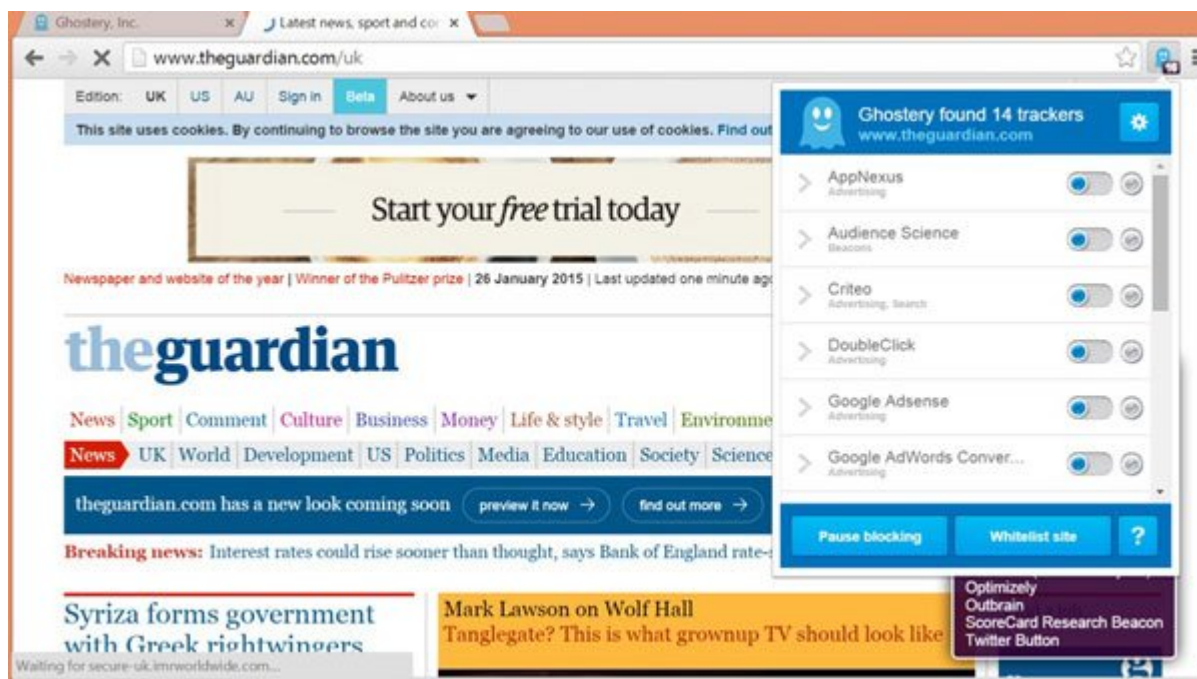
Ghostery, Inc. ×
Latest news, sport and co ×

www.theguardian.com/uk

Edition: UK US AU Sign in Beta About us

This site uses cookies. By continuing to browse the site you are agreeing to our use of cookies. Find out

Start your *free* trial today

Newspaper and website of the year | Winner of the Pulitzer prize | 26 January 2015 | Last updated one minute ag

theguardian

News | Sport | Comment | Culture | Business | Money | Life & style | Travel | Environme

News UK | World | Development | US | Politics | Media | Education | Society | Science

theguardian.com has a new look coming soon preview it now → find out more →

Breaking news: Interest rates could rise sooner than thought, says Bank of England rate-

Syriza forms government with Greek rightwingers

Mark Lawson on Wolf Hall
Tanglegate? This is what grownup TV should look like

Waiting for secure-uk.imrworldwide.com...

Ghostery found 14 trackers
www.theguardian.com

AppNexus
Advertising

Audience Science
Beacons

Criteo
Advertising, Search

DoubleClick
Advertising

Google Adsense
Advertising

Google AdWords Conver...
Advertising

Pause blocking
Whitelist site
?

Optimizely
Outbrain
ScoreCard Research Beacon
Twitter Button